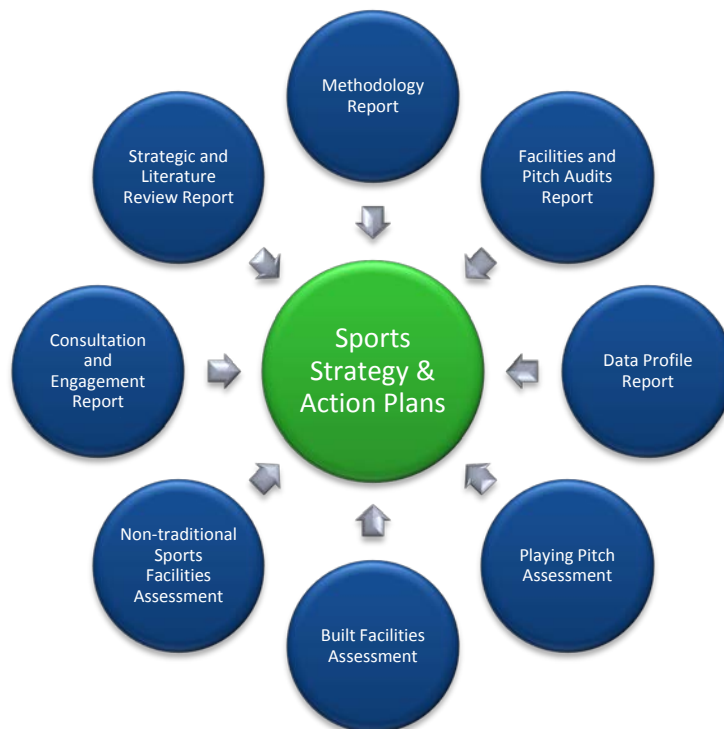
Methodology Report

Strategic and Literature Review Report

Facilities and Pitch Audits Report

Sports Strategy & Action Plans

Consultation and Engagement Report

Data Profile Report

Non-traditional Sports Facilities Assessment

Playing Pitch Assessment

Built Facilities Assessment